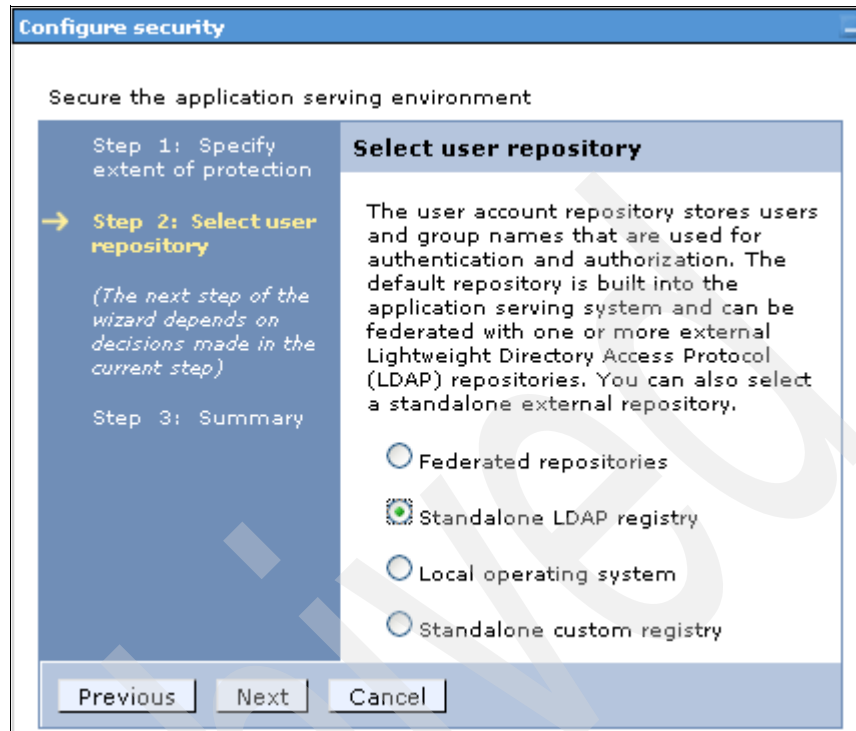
Configure security

Secure the application serving environment

Step 1: Specify extent of protection

→ Step 2: Select user repository

(The next step of the wizard depends on decisions made in the current step)

Step 3: Summary

Select user repository

The user account repository stores users and group names that are used for authentication and authorization. The default repository is built into the application serving system and can be federated with one or more external Lightweight Directory Access Protocol (LDAP) repositories. You can also select a standalone external repository.

Federated repositories

Standalone LDAP registry

Local operating system

Standalone custom registry

Previous Next Cancel